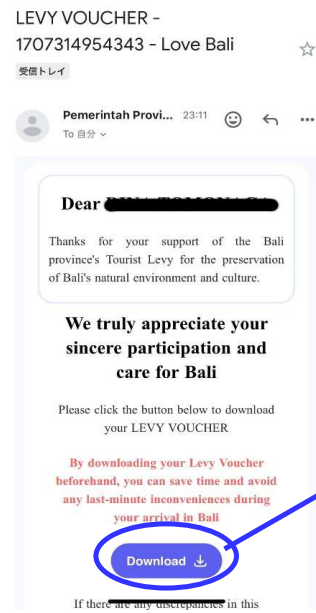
LEVY VOUCHER - 1707314954343 - Love Bali

受信トレイ

Pemerintah Provi... 23:11
To 自分

Dear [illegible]

Thanks for your support of the Bali province's Tourist Levy for the preservation of Bali's natural environment and culture.

We truly appreciate your sincere participation and care for Bali

Please click the button below to download your LEVY VOUCHER

By downloading your Levy Voucher beforehand, you can save time and avoid any last-minute inconveniences during your arrival in Bali

Download

If there are any discrepancies in this